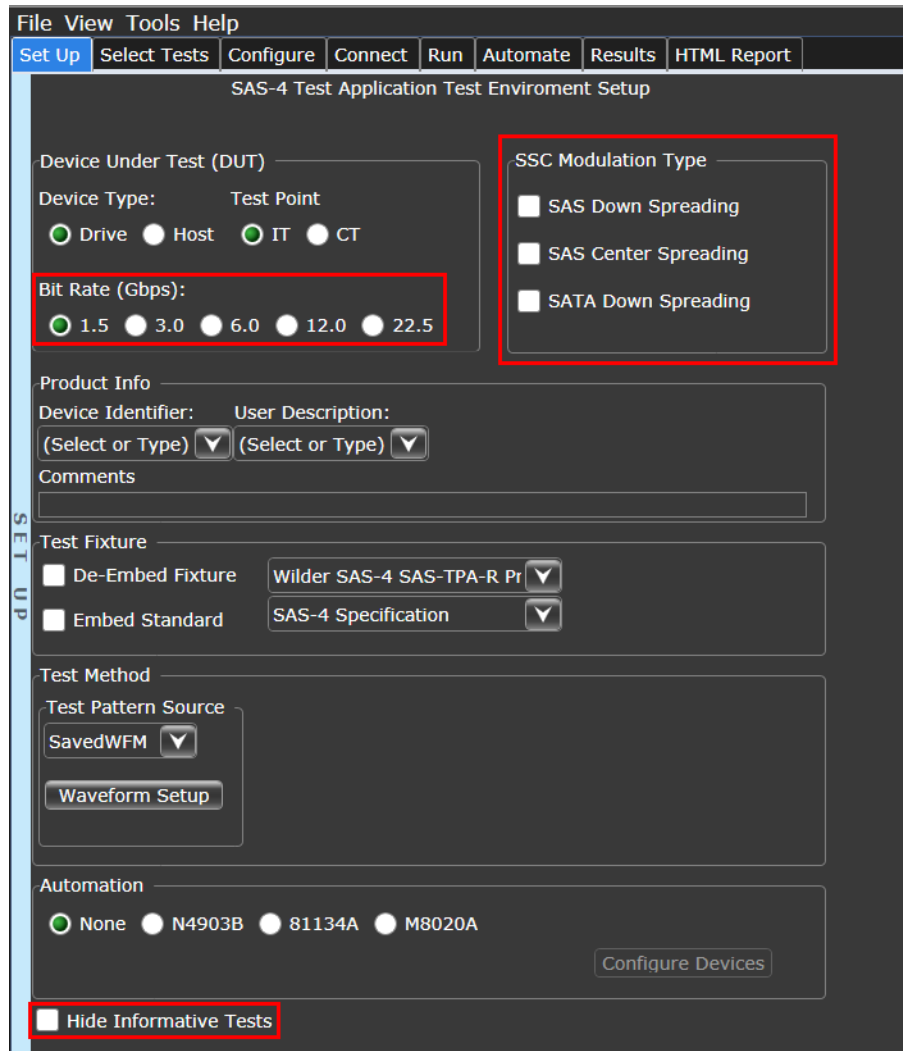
File View Tools Help

Set Up | Select Tests | Configure | Connect | Run | Automate | Results | HTML Report

SET UP

SAS-4 Test Application Test Enviroment Setup

Device Under Test (DUT)

Device Type: Test Point

Drive Host IT CT

Bit Rate (Gbps):

1.5 3.0 6.0 12.0 22.5

SSC Modulation Type

SAS Down Spreading

SAS Center Spreading

SATA Down Spreading

Product Info

Device Identifier: User Description:

(Select or Type) (Select or Type)

Comments

Test Fixture

De-Embed Fixture Wilder SAS-4 SAS-TPA-R Pr

Embed Standard SAS-4 Specification

Test Method

Test Pattern Source

SavedWFM

Waveform Setup

Automation

None N4903B 81134A M8020A

Configure Devices

Hide Informative Tests